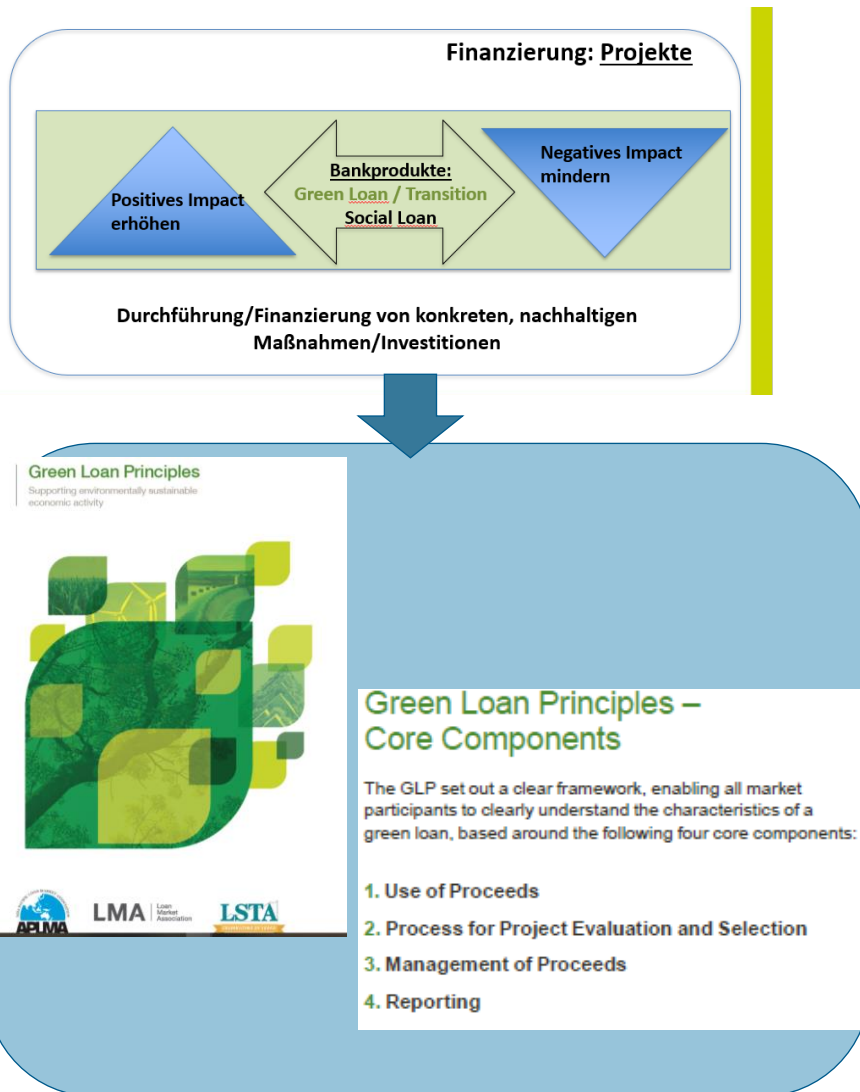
Finanzierung: Projekte

Positives Impact erhöhen

Bankprodukte:
Green Loan / Transition
Social Loan

Negatives Impact mindern

Durchführung/Finanzierung von konkreten, nachhaltigen Maßnahmen/Investitionen

Green Loan Principles
Supporting environmentally sustainable economic activity

APLMA LMA Loan Market Association LSTA

Green Loan Principles – Core Components

The GLP set out a clear framework, enabling all market participants to clearly understand the characteristics of a green loan, based around the following four core components:

1. Use of Proceeds
2. Process for Project Evaluation and Selection
3. Management of Proceeds
4. Reporting